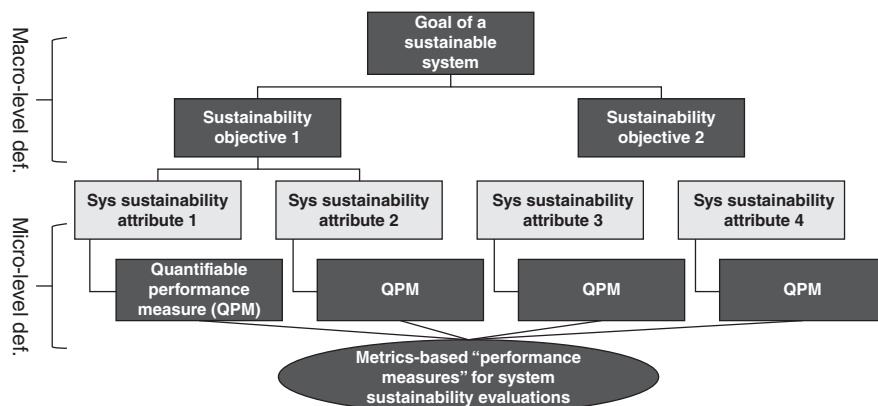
Macro-level def.

Micro-level def.

Goal of a sustainable system

Sustainability objective 1

Sustainability objective 2

Sys sustainability attribute 1

Sys sustainability attribute 2

Sys sustainability attribute 3

Sys sustainability attribute 4

Quantifiable performance measure (QPM)

QPM

QPM

QPM

Metrics-based "performance measures" for system sustainability evaluations